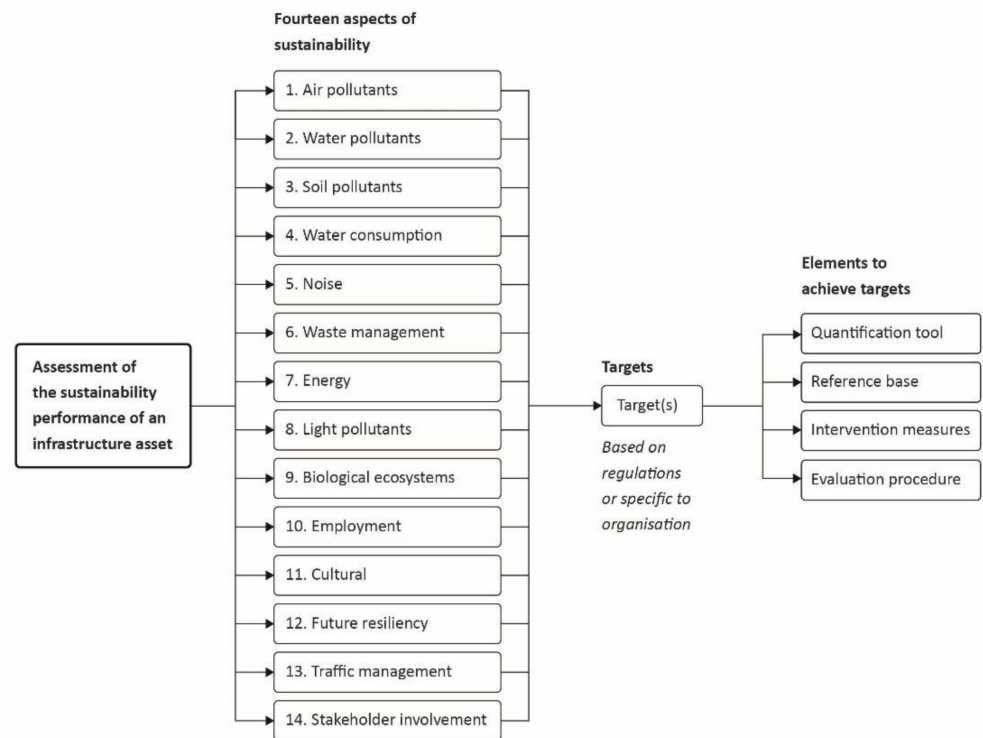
Fourteen aspects of sustainability

1. Air pollutants
2. Water pollutants
3. Soil pollutants
4. Water consumption
5. Noise
6. Waste management
7. Energy
8. Light pollutants
9. Biological ecosystems
10. Employment
11. Cultural
12. Future resiliency
13. Traffic management
14. Stakeholder involvement

Assessment of the sustainability performance of an infrastructure asset

Targets

Target(s)

Based on regulations or specific to organisation

Elements to achieve targets

Quantification tool

Reference base

Intervention measures

Evaluation procedure